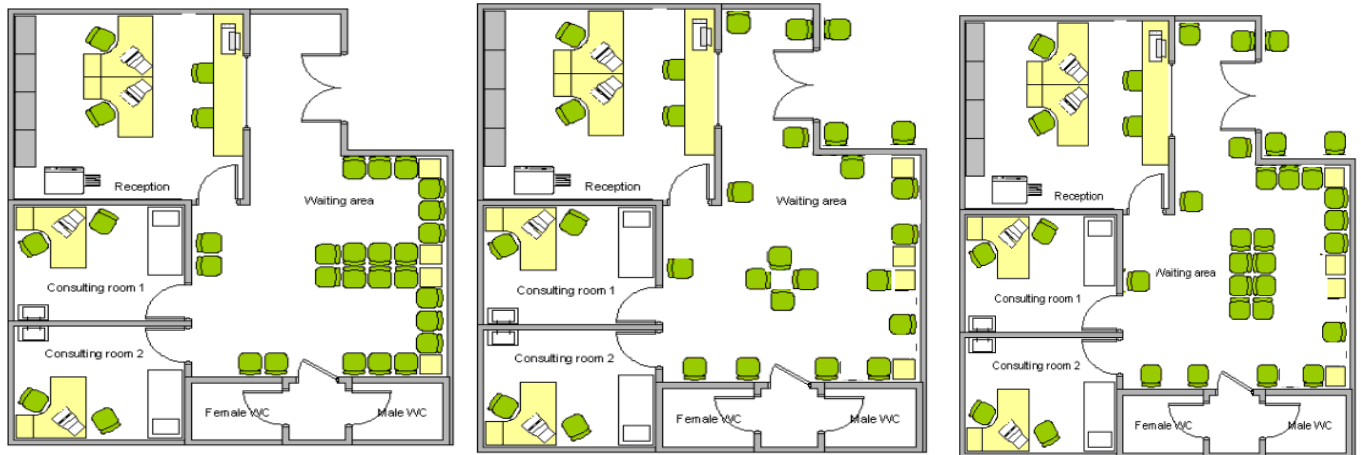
Reception
Waiting area
Consulting room 1
Consulting room 2
Female WC
Male WC

Reception
Waiting area
Consulting room 1
Consulting room 2
Female WC
Male WC

Reception
Waiting area
Consulting room 1
Consulting room 2
Female WC
Male WC